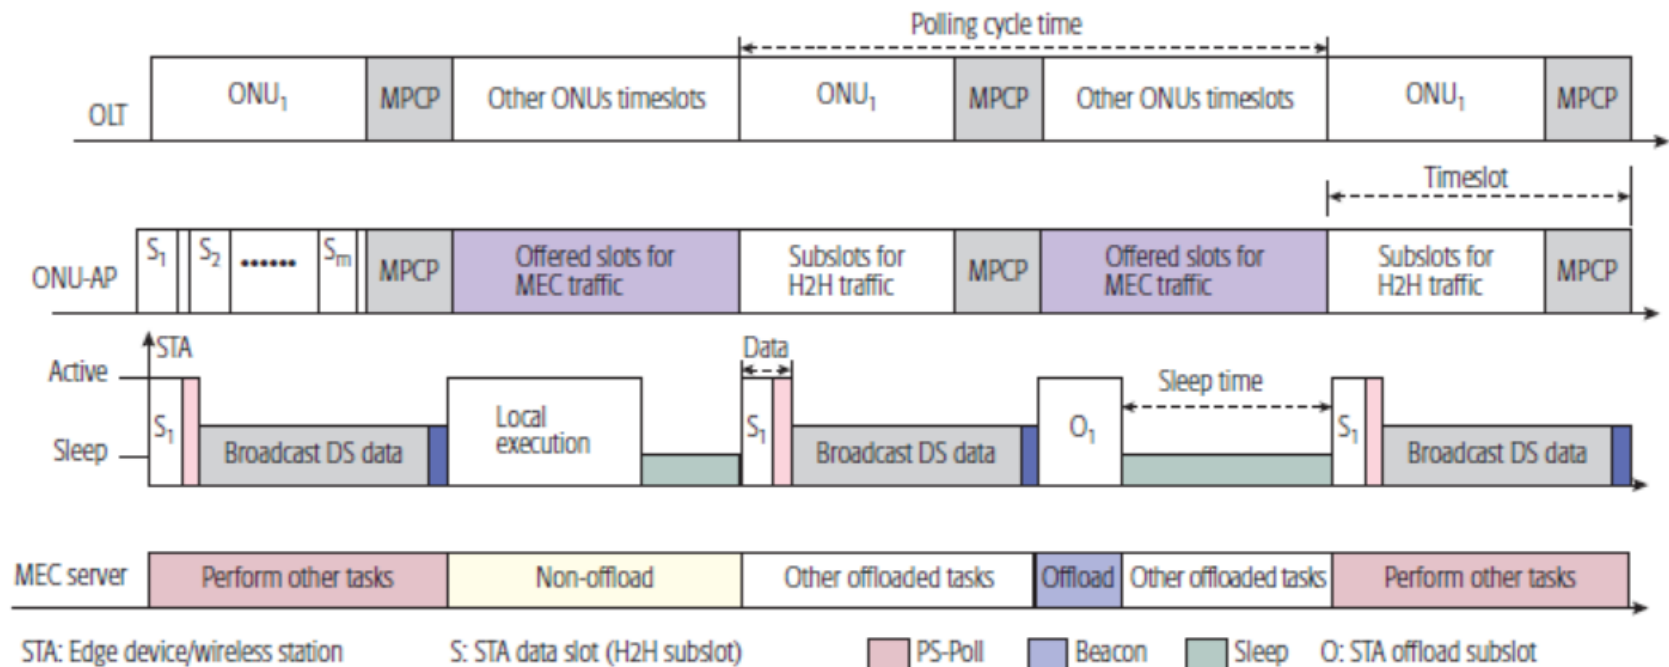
Polling cycle time

OLT

ONU$_1$ MPCP Other ONUs timeslots ONU$_1$ MPCP Other ONUs timeslots ONU$_1$ MPCP

Timeslot

ONU-AP

S$_1$ S$_2$ ······ S$_m$ MPCP Offered slots for MEC traffic Subslots for H2H traffic MPCP Offered slots for MEC traffic Subslots for H2H traffic MPCP

STA

Active

Sleep

Data

Sleep time

S$_1$ Broadcast DS data Local execution S$_1$ Broadcast DS data O$_1$ S$_1$ Broadcast DS data

MEC server

Perform other tasks Non-offload Other offloaded tasks Offload Other offloaded tasks Perform other tasks

STA: Edge device/wireless station S: STA data slot (H2H subslot) PS-Poll Beacon Sleep O: STA offload subslot